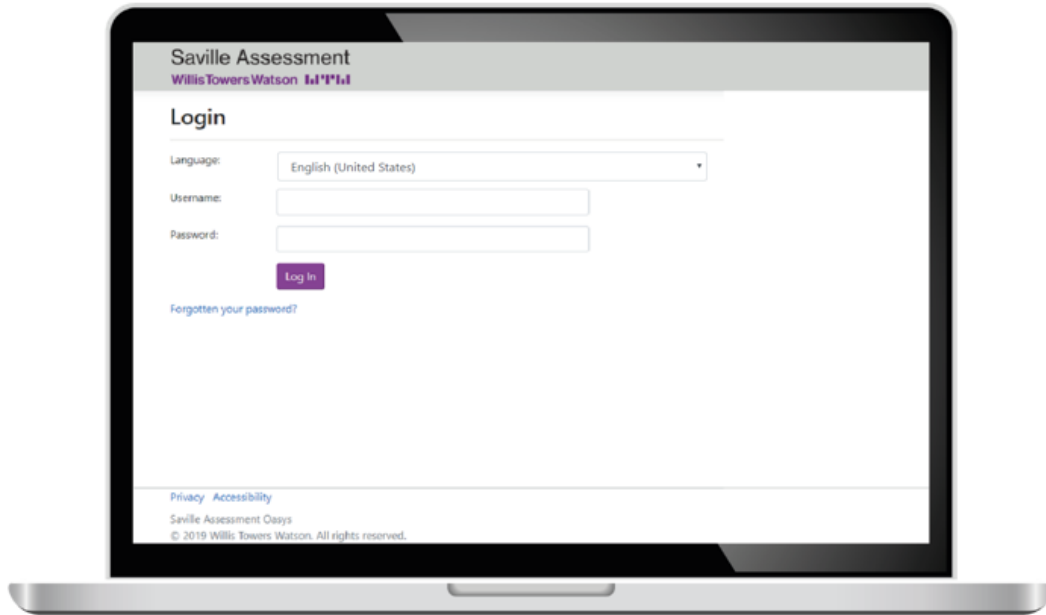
Saville Assessment
WillisTowersWatson

Login

Language: English (United States)

Username:

Password:

Log In

Forgotten your password?

Privacy Accessibility

Saville Assessment Oasys
© 2019 Willis Towers Watson. All rights reserved.